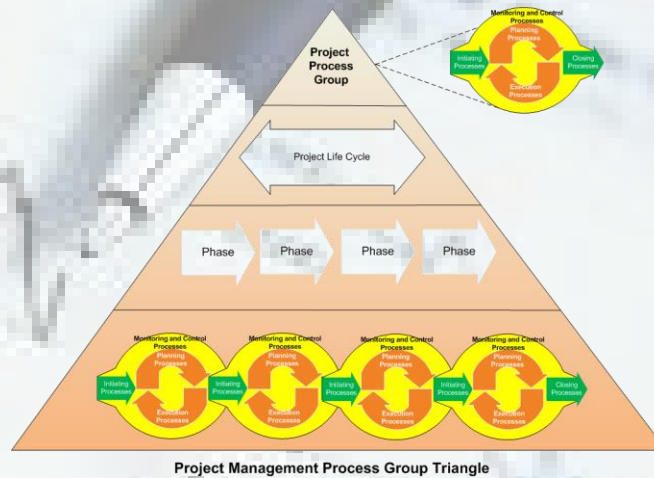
Project Process Group

Monitoring and Control Processes
Planning Processes
Initiating Processes
Closing Processes
Execution Processes

Project Life Cycle

Phase
Phase
Phase
Phase

Monitoring and Control Processes
Planning Processes
Initiating Processes
Execution Processes

Monitoring and Control Processes
Planning Processes
Initiating Processes
Execution Processes

Monitoring and Control Processes
Planning Processes
Initiating Processes
Execution Processes

Monitoring and Control Processes
Planning Processes
Initiating Processes
Execution Processes
Closing Processes

Project Management Process Group Triangle